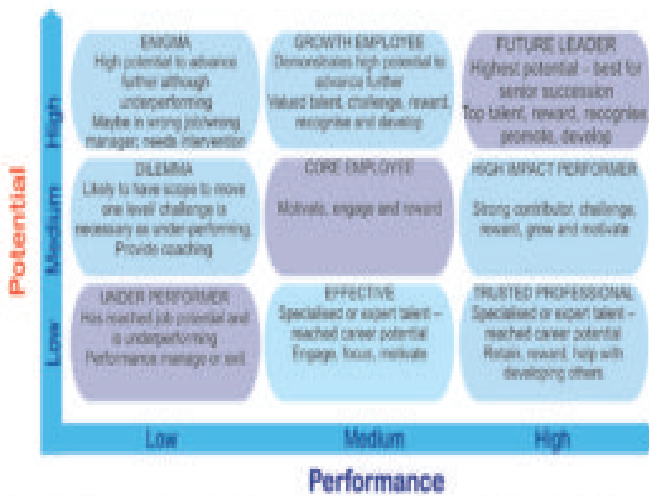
Potential

High

Medium

Low

ENIGMA
High potential to advance further although underperforming
Maybe in wrong job/wrong manager; needs intervention

GROWTH EMPLOYEE
Demonstrates high potential to advance further
Valued talent, challenge, reward, recognise and develop

FUTURE LEADER
Highest potential – best for senior succession
Top talent, reward, recognise promote, develop

DILEMMA
Likely to have scope to move one level challenge is necessary as under-performing.
Provide coaching

CORE EMPLOYEE
Motivate, engage and reward

HIGH IMPACT PERFORMER
Strong contributor, challenge, reward, grow and motivate

UNDER PERFORMER
Has reached job potential and is underperforming
Performance manage or exit

EFFECTIVE
Specialised or expert talent – reached career potential
Engage, focus, motivate

TRUSTED PROFESSIONAL
Specialised or expert talent – reached career potential
Retain, reward, help with developing others

Low

Medium

High

Performance